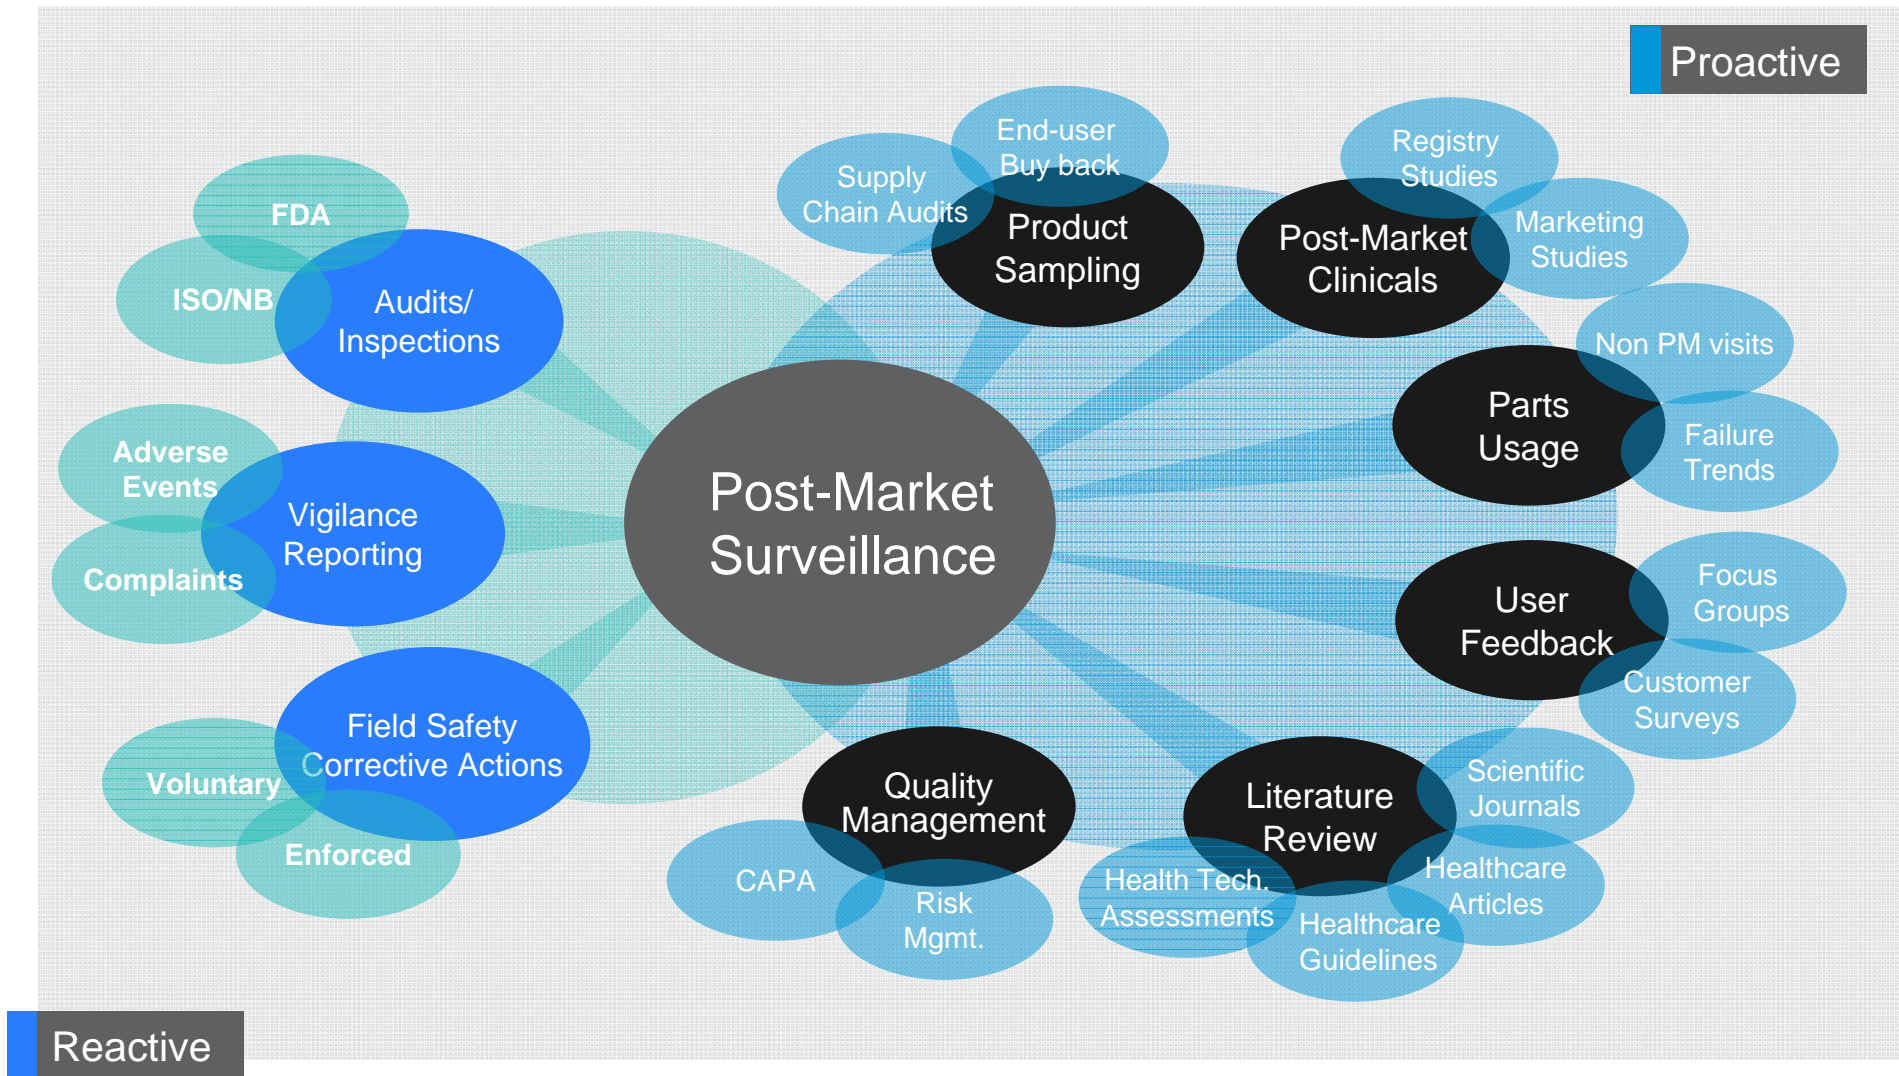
Proactive

Post-Market Surveillance

FDA

ISO/NB

Audits/ Inspections

Adverse Events

Complaints

Vigilance Reporting

Field Safety Corrective Actions

Voluntary

Enforced

Supply Chain Audits

End-user Buy back

Product Sampling

Registry Studies

Post-Market Clinicals

Marketing Studies

Non PM visits

Parts Usage

Failure Trends

User Feedback

Focus Groups

Customer Surveys

Quality Management

CAPA

Risk Mgmt.

Literature Review

Scientific Journals

Health Tech. Assessments

Healthcare Articles

Healthcare Guidelines

Reactive